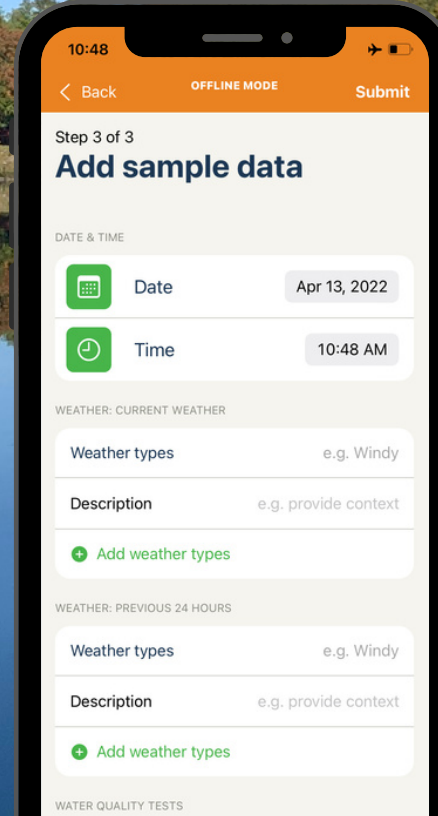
10:48

Back
OFFLINE MODE
Submit

Step 3 of 3
Add sample data

DATE & TIME

Date
Apr 13, 2022

Time
10:48 AM

WEATHER: CURRENT WEATHER

Weather types
e.g. Windy

Description
e.g. provide context

Add weather types

WEATHER: PREVIOUS 24 HOURS

Weather types
e.g. Windy

Description
e.g. provide context

Add weather types

WATER QUALITY TESTS